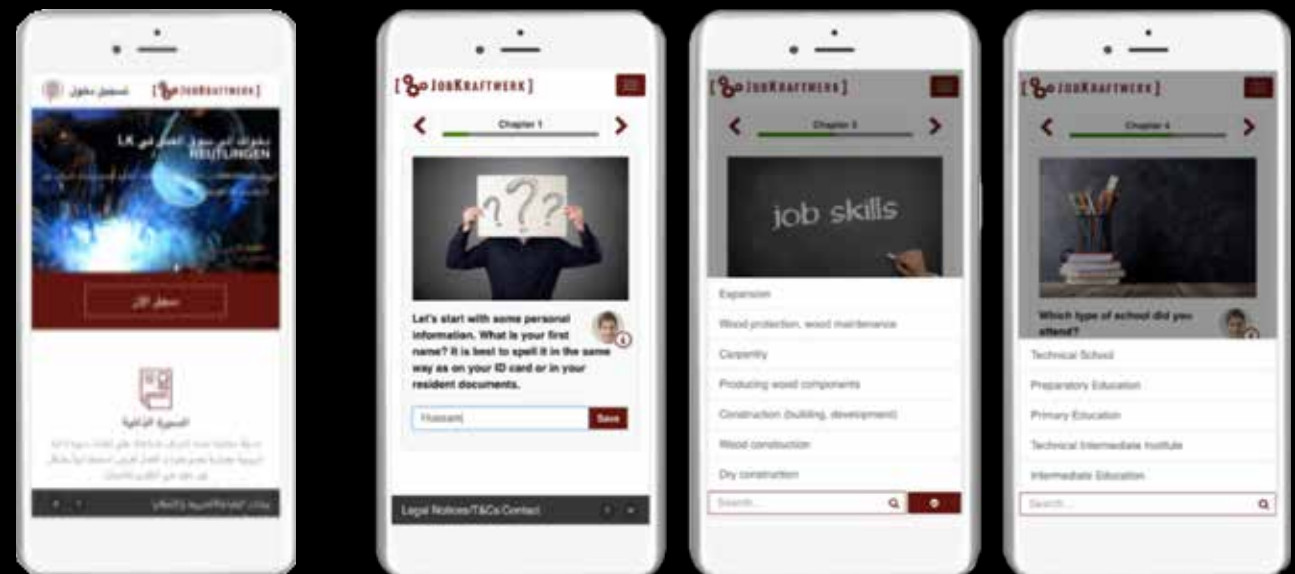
تسجيل دخول [JobKraftwerk]

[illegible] LK REUTLINGEN

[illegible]

سجل الآن

السيرة الذاتية

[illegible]

[JobKraftwerk]

Chapter 1

Let's start with some personal information. What is your first name? It is best to spell it in the same way as on your ID card or in your resident documents.

Hussam

Save

Legal Notices/T&Cs Contact

[JobKraftwerk]

Chapter 3

job skills

Expansion

Wood protection, wood maintenance

Carpentry

Producing wood components

Construction (building, development)

Wood construction

Dry construction

Search...

[JobKraftwerk]

Chapter 4

Which type of school did you attend?

Technical School

Preparatory Education

Primary Education

Technical Intermediate Institute

Intermediate Education

Search...